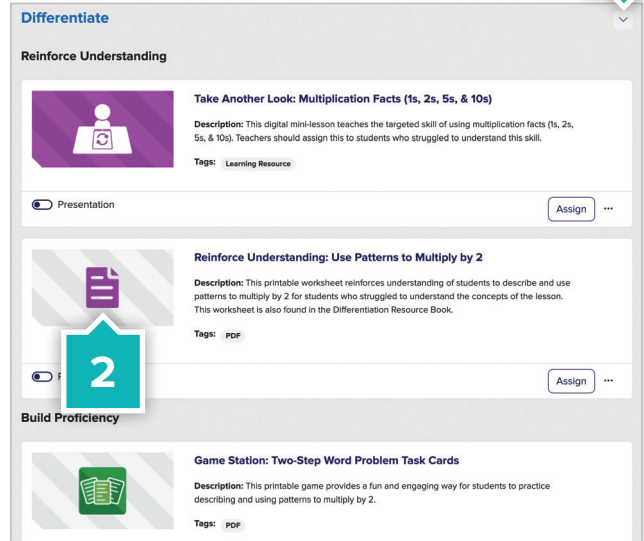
Differentiate

Reinforce Understanding

Take Another Look: Multiplication Facts (1s, 2s, 5s, & 10s)

Description: This digital mini-lesson teaches the targeted skill of using multiplication facts (1s, 2s, 5s, & 10s). Teachers should assign this to students who struggled to understand this skill.

Tags: Learning Resource

Presentation

Assign ···

Reinforce Understanding: Use Patterns to Multiply by 2

Description: This printable worksheet reinforces understanding of students to describe and use patterns to multiply by 2 for students who struggled to understand the concepts of the lesson. This worksheet is also found in the Differentiation Resource Book.

Tags: PDF

2

P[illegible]

Assign ···

Build Proficiency

Game Station: Two-Step Word Problem Task Cards

Description: This printable game provides a fun and engaging way for students to practice describing and using patterns to multiply by 2.

Tags: PDF